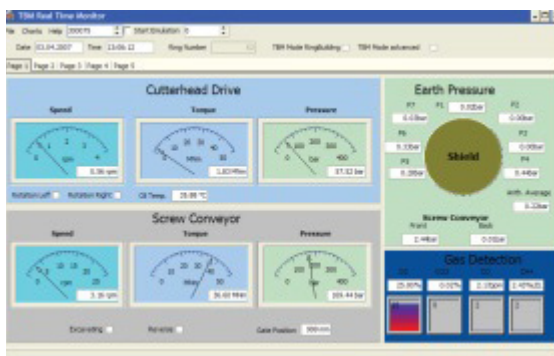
TBM Real Time Monitor

File Charts Help 200070 Start Simulation 0

Date 03.04.2007 Time 13:06:12 Ring Number TBM Mode Ringbuilding TBM Mode advanced

Page 1 Page 2 Page 3 Page 4 Page 5

Cutterhead Drive

Speed

0.36 rpm

Torque

1.83 MNm

Pressure

37.53 bar

Rotation Left Rotation Right Oil Temp. 28.09 °C

Screw Conveyor

Speed

3.26 rpm

Torque

36.60 MNm

Pressure

103.44 bar

Excavating Reverse Gate Position 300 mm

Earth Pressure

P7 P1 0.00bar P2

0.00bar 0.00bar

P6 P3

0.33bar Shield 0.00bar

P5 P4

0.38bar 0.44bar

Arith. Average

0.22bar

Screw Conveyor

Front Back

2.48bar 0.00bar

Gas Detection

O2 CO2 CO CH4

20.95% 0.02% 2.15ppm 1.45%EL